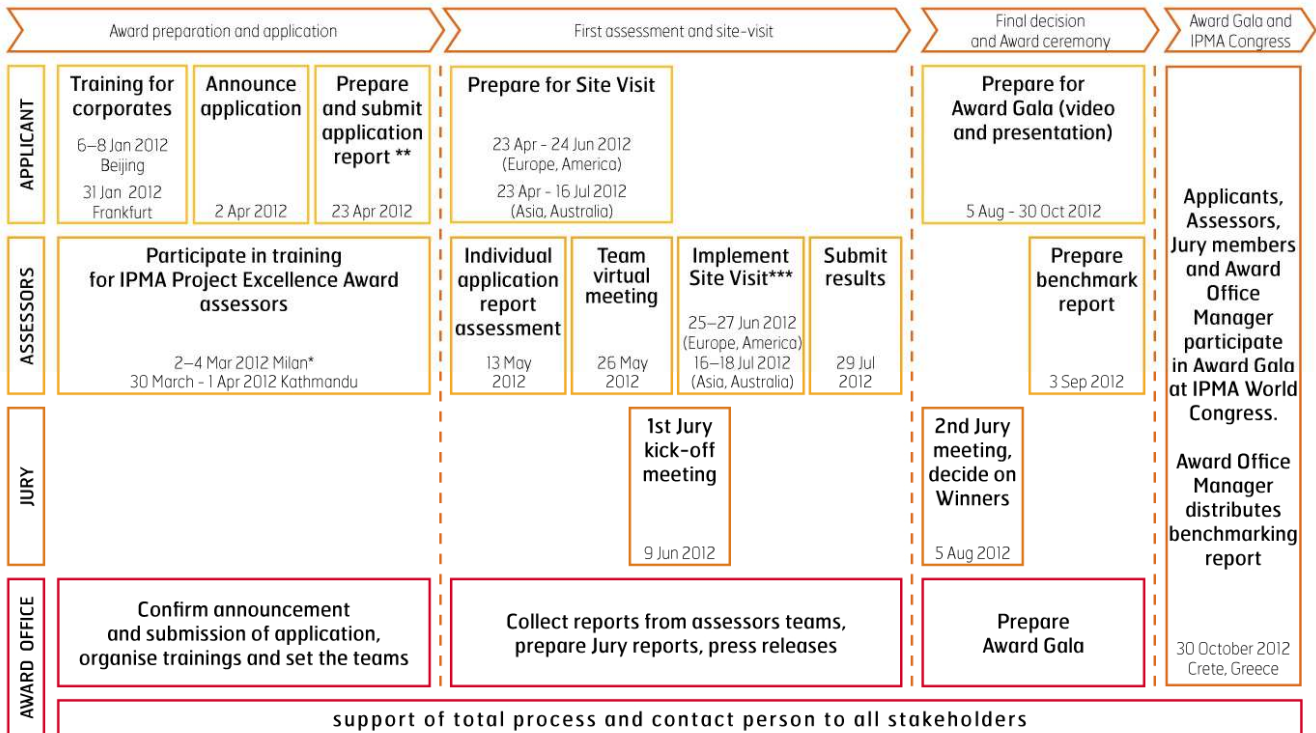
Award preparation and application

First assessment and site-visit

Final decision and Award ceremony

Award Gala and IPMA Congress

APPLICANT

Training for corporates
6–8 Jan 2012 Beijing
31 Jan 2012 Frankfurt

Announce application
2 Apr 2012

Prepare and submit application report **
23 Apr 2012

Prepare for Site Visit
23 Apr - 24 Jun 2012 (Europe, America)
23 Apr - 16 Jul 2012 (Asia, Australia)

Prepare for Award Gala (video and presentation)
5 Aug - 30 Oct 2012

ASSESSORS

Participate in training for IPMA Project Excellence Award assessors
2–4 Mar 2012 Milan*
30 March - 1 Apr 2012 Kathmandu

Individual application report assessment
13 May 2012

Team virtual meeting
26 May 2012

Implement Site Visit***
25–27 Jun 2012 (Europe, America)
16–18 Jul 2012 (Asia, Australia)

Submit results
29 Jul 2012

Prepare benchmark report
3 Sep 2012

JURY

1st Jury kick-off meeting
9 Jun 2012

2nd Jury meeting, decide on Winners
5 Aug 2012

Applicants, Assessors, Jury members and Award Office Manager participate in Award Gala at IPMA World Congress.

Award Office Manager distributes benchmarking report

30 October 2012
Crete, Greece

AWARD OFFICE

Confirm announcement and submission of application, organise trainings and set the teams

Collect reports from assessors teams, prepare Jury reports, press releases

Prepare Award Gala

support of total process and contact person to all stakeholders